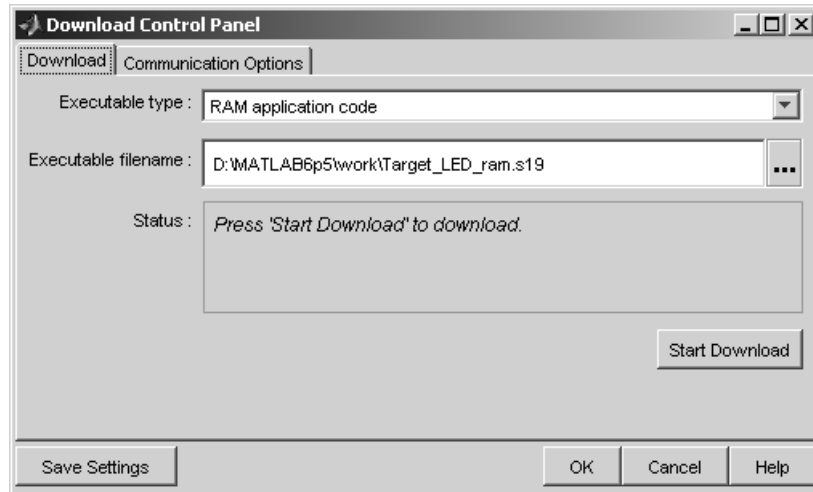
Download Control Panel

Download | Communication Options

Executable type : RAM application code

Executable filename : D:\MATLAB6p5\work\Target_LED_ram.s19 ...

Status : Press 'Start Download' to download.

Start Download

Save Settings

OK Cancel Help